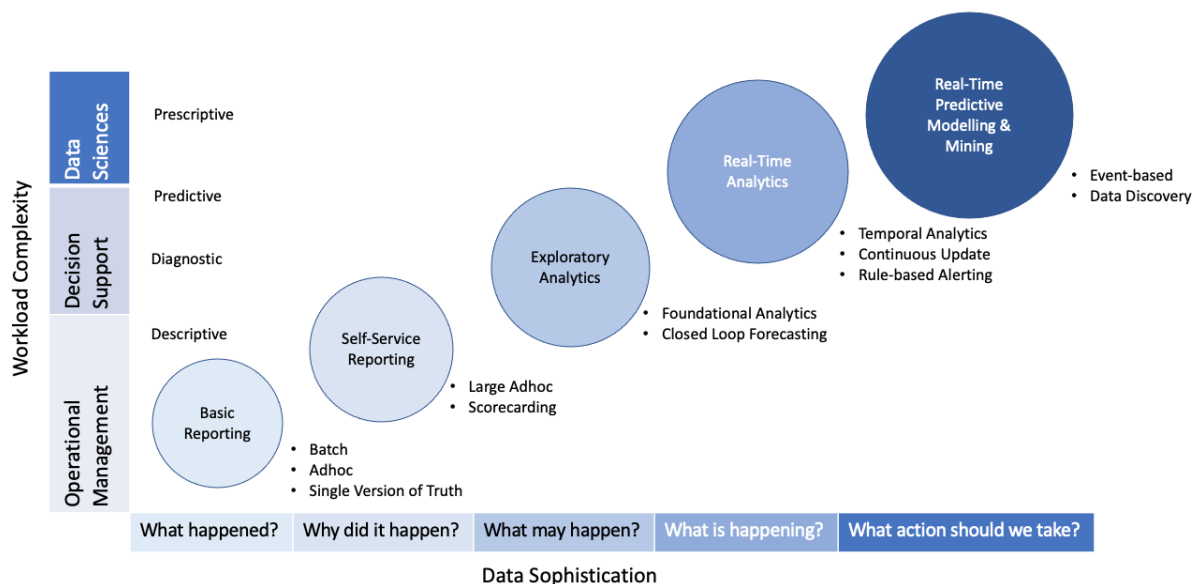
Workload Complexity

Data Sciences

Decision Support

Operational Management

Prescriptive

Predictive

Diagnostic

Descriptive

Basic Reporting

- Batch
- Adhoc
- Single Version of Truth

Self-Service Reporting

- Large Adhoc
- Scorecarding

Exploratory Analytics

- Foundational Analytics
- Closed Loop Forecasting

Real-Time Analytics

- Temporal Analytics
- Continuous Update
- Rule-based Alerting

Real-Time Predictive Modelling & Mining

- Event-based
- Data Discovery

What happened? | Why did it happen? | What may happen? | What is happening? | What action should we take?

Data Sophistication